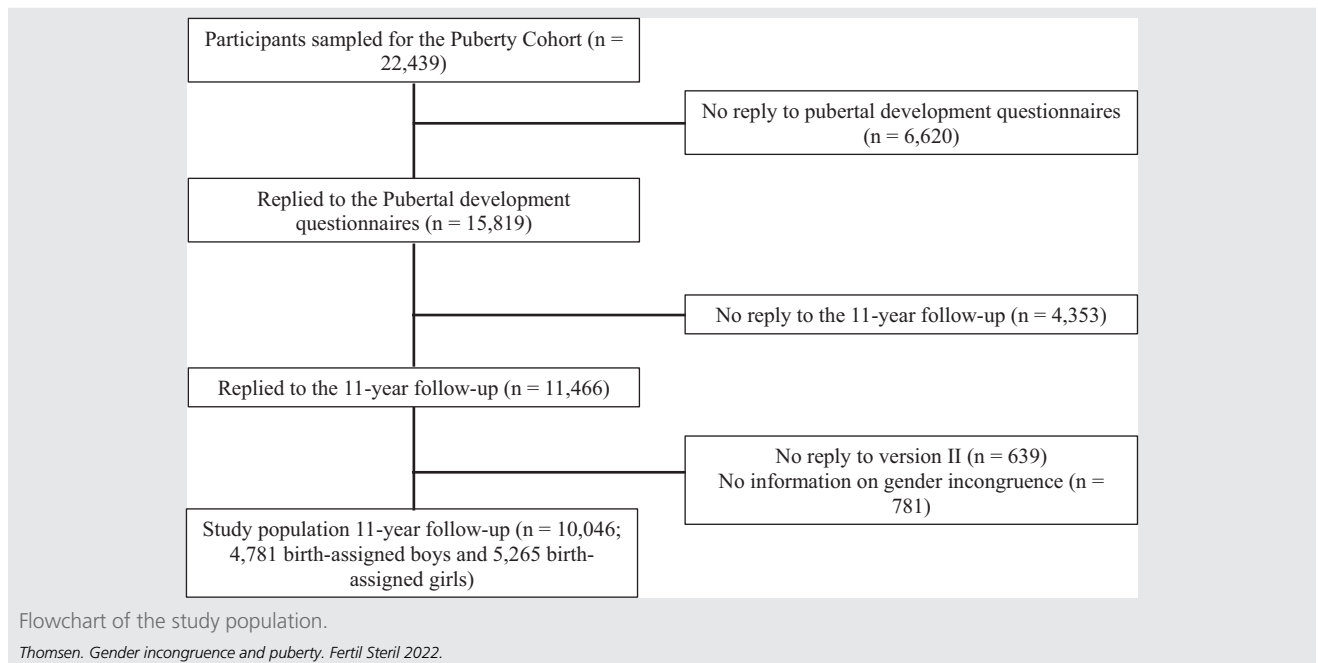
Participants sampled for the Puberty Cohort (n = 22,439)

No reply to pubertal development questionnaires (n = 6,620)

Replied to the Pubertal development questionnaires (n = 15,819)

No reply to the 11-year follow-up (n = 4,353)

Replied to the 11-year follow-up (n = 11,466)

No reply to version II (n = 639)
No information on gender incongruence (n = 781)

Study population 11-year follow-up (n = 10,046; 4,781 birth-assigned boys and 5,265 birth-assigned girls)

Flowchart of the study population.

Thomsen. Gender incongruence and puberty. Fertil Steril 2022.